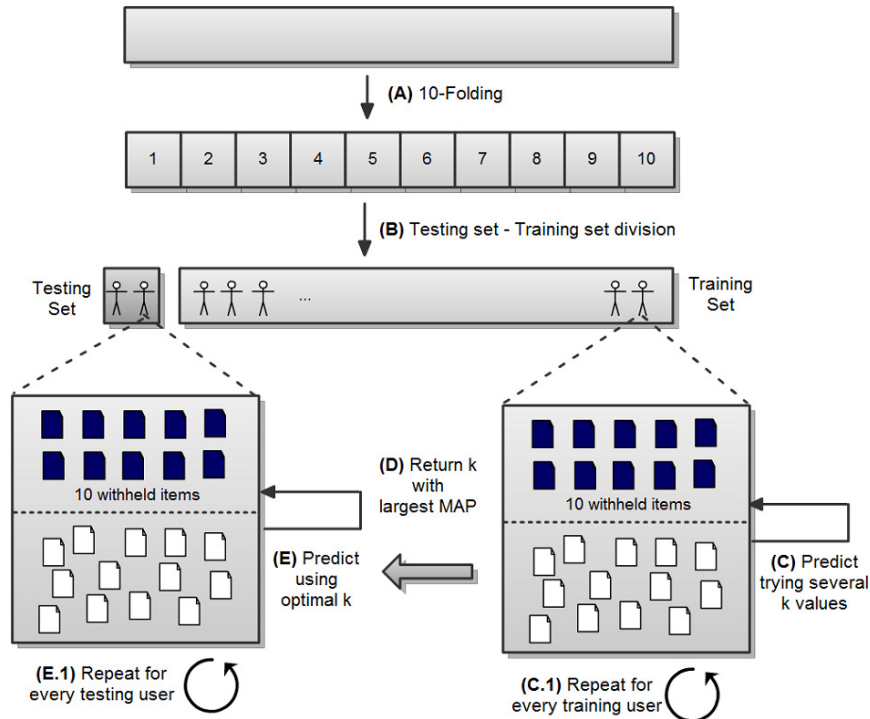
(A) 10-Folding

| 1 | 2 | 3 | 4 | 5 | 6 | 7 | 8 | 9 | 10 |
|---|---|---|---|---|---|---|---|---|---|

(B) Testing set - Training set division

Testing Set

...

Training Set

10 withheld items

(D) Return k with largest MAP

10 withheld items

(E) Predict using optimal k

(C) Predict trying several k values

(E.1) Repeat for every testing user

(C.1) Repeat for every training user